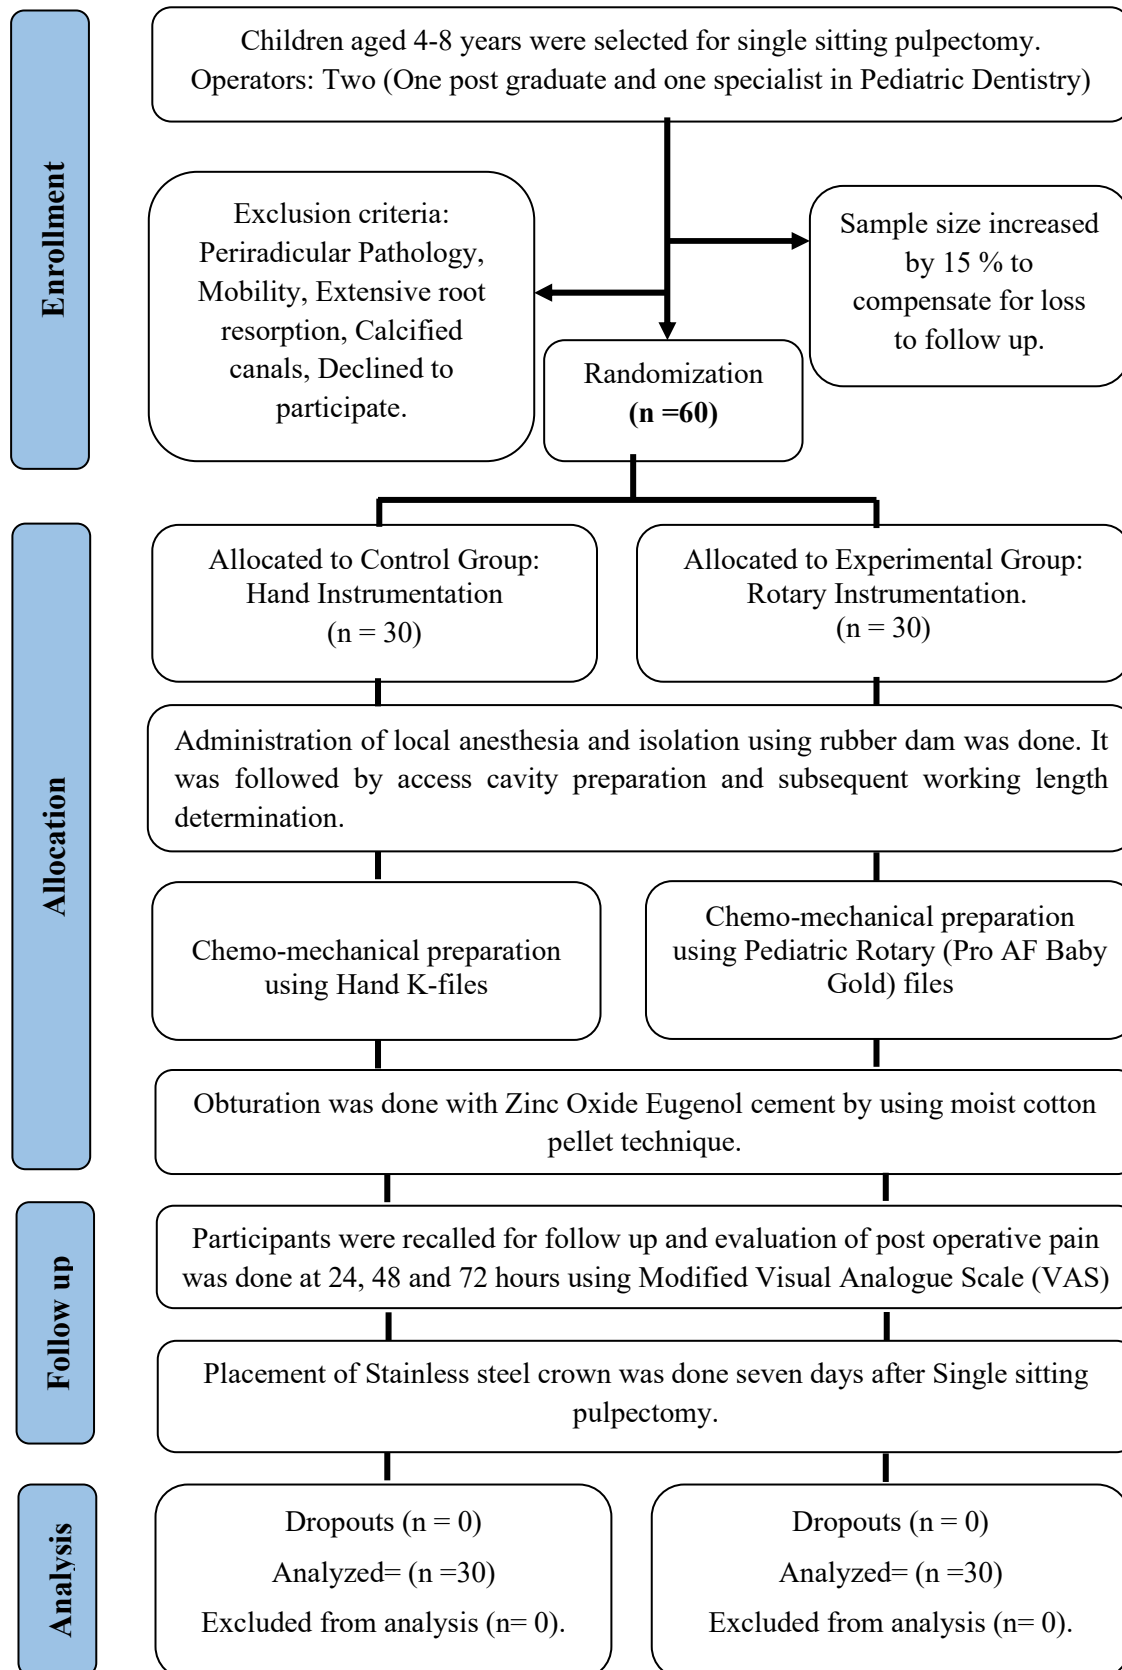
Enrollment

Children aged 4-8 years were selected for single sitting pulpectomy. Operators: Two (One post graduate and one specialist in Pediatric Dentistry)

Exclusion criteria: Periradicular Pathology, Mobility, Extensive root resorption, Calcified canals, Declined to participate.

Sample size increased by 15 % to compensate for loss to follow up.

Randomization
**(n =60)**

Allocation

Allocated to Control Group: Hand Instrumentation
(n = 30)

Allocated to Experimental Group: Rotary Instrumentation.
(n = 30)

Administration of local anesthesia and isolation using rubber dam was done. It was followed by access cavity preparation and subsequent working length determination.

Chemo-mechanical preparation using Hand K-files

Chemo-mechanical preparation using Pediatric Rotary (Pro AF Baby Gold) files

Obturation was done with Zinc Oxide Eugenol cement by using moist cotton pellet technique.

Follow up

Participants were recalled for follow up and evaluation of post operative pain was done at 24, 48 and 72 hours using Modified Visual Analogue Scale (VAS)

Placement of Stainless steel crown was done seven days after Single sitting pulpectomy.

Analysis

Dropouts (n = 0)
Analyzed= (n =30)
Excluded from analysis (n= 0).

Dropouts (n = 0)
Analyzed= (n =30)
Excluded from analysis (n= 0).